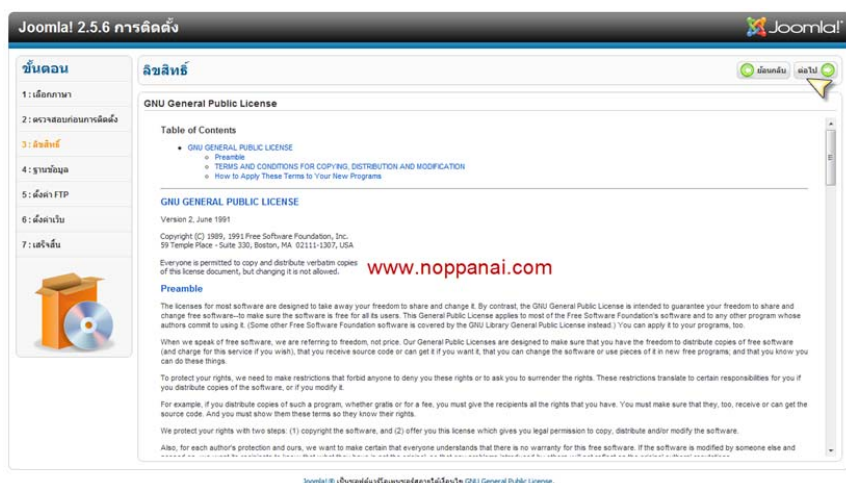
Joomla! 2.5.6 การติดตั้ง

Joomla!

ขั้นตอน

1 : เลือกภาษา

2 : ตรวจสอบก่อนการติดตั้ง

3 : ลิขสิทธิ์

4 : ฐานข้อมูล

5 : ตั้งค่า FTP

6 : ตั้งค่าเว็บ

7 : เสร็จสิ้น

ลิขสิทธิ์

ย้อนกลับ

ต่อไป

GNU General Public License

Table of Contents

GNU GENERAL PUBLIC LICENSE
Preamble
TERMS AND CONDITIONS FOR COPYING, DISTRIBUTION AND MODIFICATION
How to Apply These Terms to Your New Programs

GNU GENERAL PUBLIC LICENSE

Version 2, June 1991

Copyright (C) 1989, 1991 Free Software Foundation, Inc.
59 Temple Place - Suite 330, Boston, MA 02111-1307, USA

Everyone is permitted to copy and distribute verbatim copies of this license document, but changing it is not allowed.

www.noppanai.com

Preamble

The licenses for most software are designed to take away your freedom to share and change it. By contrast, the GNU General Public License is intended to guarantee your freedom to share and change free software--to make sure the software is free for all its users. This General Public License applies to most of the Free Software Foundation's software and to any other program whose authors commit to using it. (Some other Free Software Foundation software is covered by the GNU Library General Public License instead.) You can apply it to your programs, too.

When we speak of free software, we are referring to freedom, not price. Our General Public Licenses are designed to make sure that you have the freedom to distribute copies of free software (and charge for this service if you wish), that you receive source code or can get it if you want it, that you can change the software or use pieces of it in new free programs; and that you know you can do these things.

To protect your rights, we need to make restrictions that forbid anyone to deny you these rights or to ask you to surrender the rights. These restrictions translate to certain responsibilities for you if you distribute copies of the software, or if you modify it.

For example, if you distribute copies of such a program, whether gratis or for a fee, you must give the recipients all the rights that you have. You must make sure that they, too, receive or can get the source code. And you must show them these terms so they know their rights.

We protect your rights with two steps: (1) copyright the software, and (2) offer you this license which gives you legal permission to copy, distribute and/or modify the software.

Also, for each author's protection and ours, we want to make certain that everyone understands that there is no warranty for this free software. If the software is modified by someone else and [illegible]

Joomla!® เป็นซอฟต์แวร์เสรีภายใต้สัญญาอนุญาต GNU General Public License.